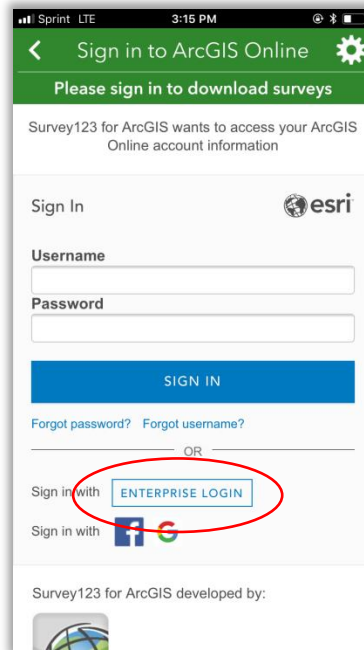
Sprint LTE 3:15 PM

Sign in to ArcGIS Online

Please sign in to download surveys

Survey123 for ArcGIS wants to access your ArcGIS Online account information

Sign In esri

Username

Password

SIGN IN

Forgot password? Forgot username?

OR

Sign in with ENTERPRISE LOGIN

Sign in with

Survey123 for ArcGIS developed by: